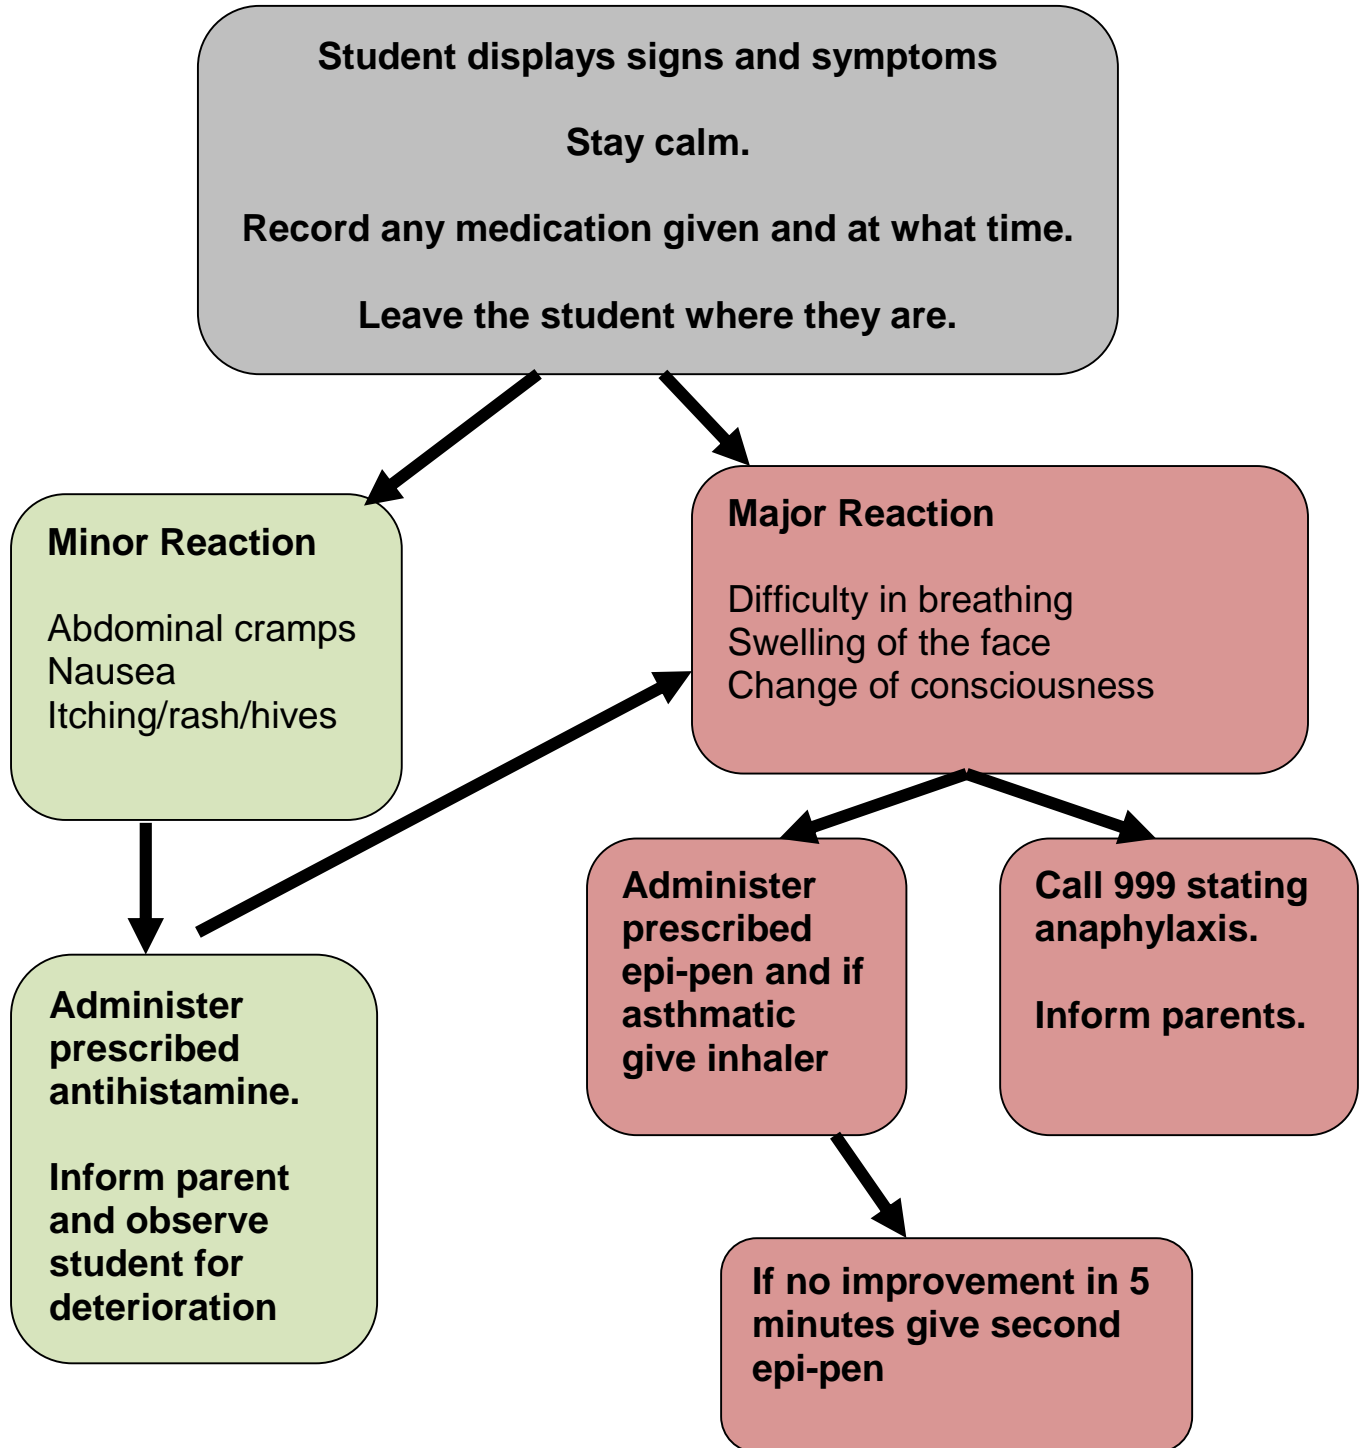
Student displays signs and symptoms

Stay calm.

Record any medication given and at what time.

Leave the student where they are.

Minor Reaction

Abdominal cramps
Nausea
Itching/rash/hives

Administer prescribed antihistamine.

Inform parent and observe student for deterioration

Major Reaction

Difficulty in breathing
Swelling of the face
Change of consciousness

Administer prescribed epi-pen and if asthmatic give inhaler

Call 999 stating anaphylaxis.

Inform parents.

If no improvement in 5 minutes give second epi-pen